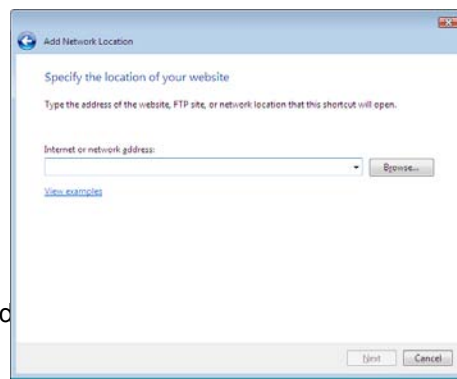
Add Network Location

Specify the location of your website

Type the address of the website, FTP site, or network location that this shortcut will open.

Internet or network address:

Browse...

View examples

d

Next

Cancel